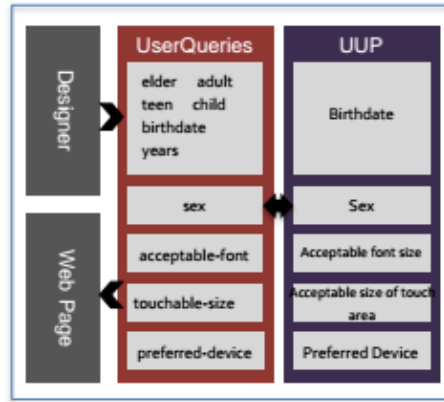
Designer

Web Page

UserQueries

elder adult teen child birthdate years

sex

acceptable-font

touchable-size

preferred-device

UUP

Birthdate

Sex

Acceptable font size

Acceptable size of touch area

Preferred Device